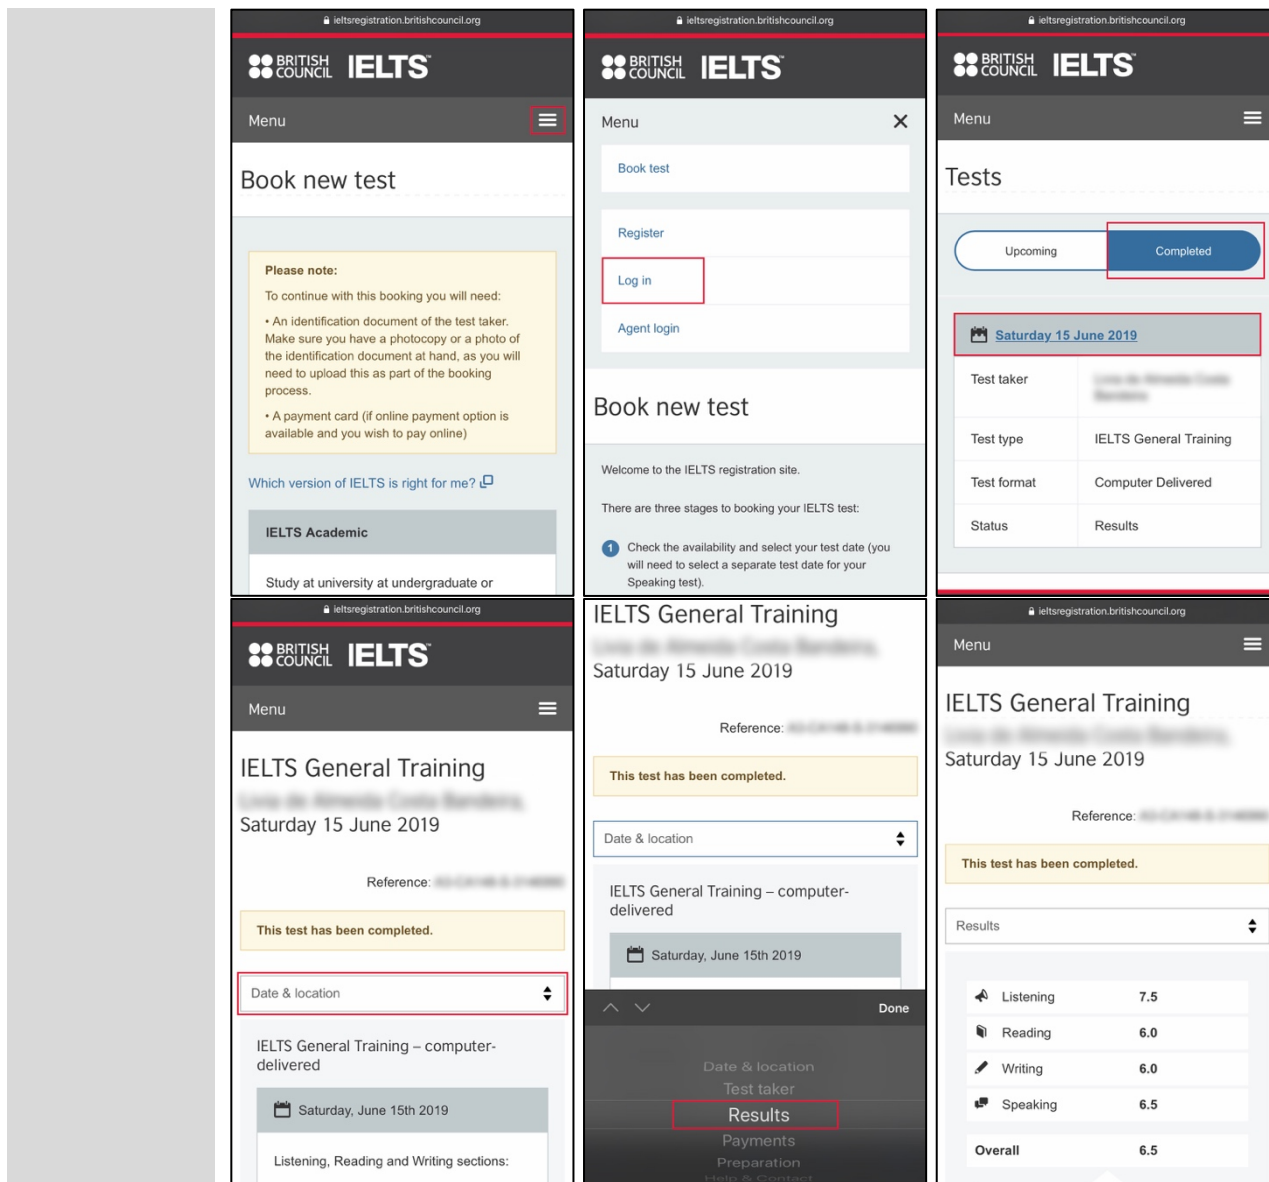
ieltsregistration.britishcouncil.org

BRITISH COUNCIL IELTS

Menu

Book new test

Please note:

To continue with this booking you will need:

• An identification document of the test taker. Make sure you have a photocopy or a photo of the identification document at hand, as you will need to upload this as part of the booking process.

• A payment card (if online payment option is available and you wish to pay online)

Which version of IELTS is right for me?

IELTS Academic

Study at university at undergraduate or

ieltsregistration.britishcouncil.org

BRITISH COUNCIL IELTS

Menu

Book test

Register

Log in

Agent login

Book new test

Welcome to the IELTS registration site.

There are three stages to booking your IELTS test:

1 Check the availability and select your test date (you will need to select a separate test date for your Speaking test).

ieltsregistration.britishcouncil.org

BRITISH COUNCIL IELTS

Menu

Tests

Upcoming

Completed

Saturday 15 June 2019

| Test taker | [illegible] |
|---|---|
| Test type | IELTS General Training |
| Test format | Computer Delivered |
| Status | Results |

ieltsregistration.britishcouncil.org

BRITISH COUNCIL IELTS

Menu

IELTS General Training

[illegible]

Saturday 15 June 2019

Reference: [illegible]

This test has been completed.

Date & location

IELTS General Training – computer-delivered

Saturday, June 15th 2019

Listening, Reading and Writing sections:

IELTS General Training

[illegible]

Saturday 15 June 2019

Reference: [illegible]

This test has been completed.

Date & location

IELTS General Training – computer-delivered

Saturday, June 15th 2019

Done

Date & location

Test taker

Results

Payments

Preparation

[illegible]

ieltsregistration.britishcouncil.org

Menu

IELTS General Training

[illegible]

Saturday 15 June 2019

Reference: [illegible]

This test has been completed.

Results

| Listening | 7.5 |
|---|---|
| Reading | 6.0 |
| Writing | 6.0 |
| Speaking | 6.5 |
| Overall | 6.5 |